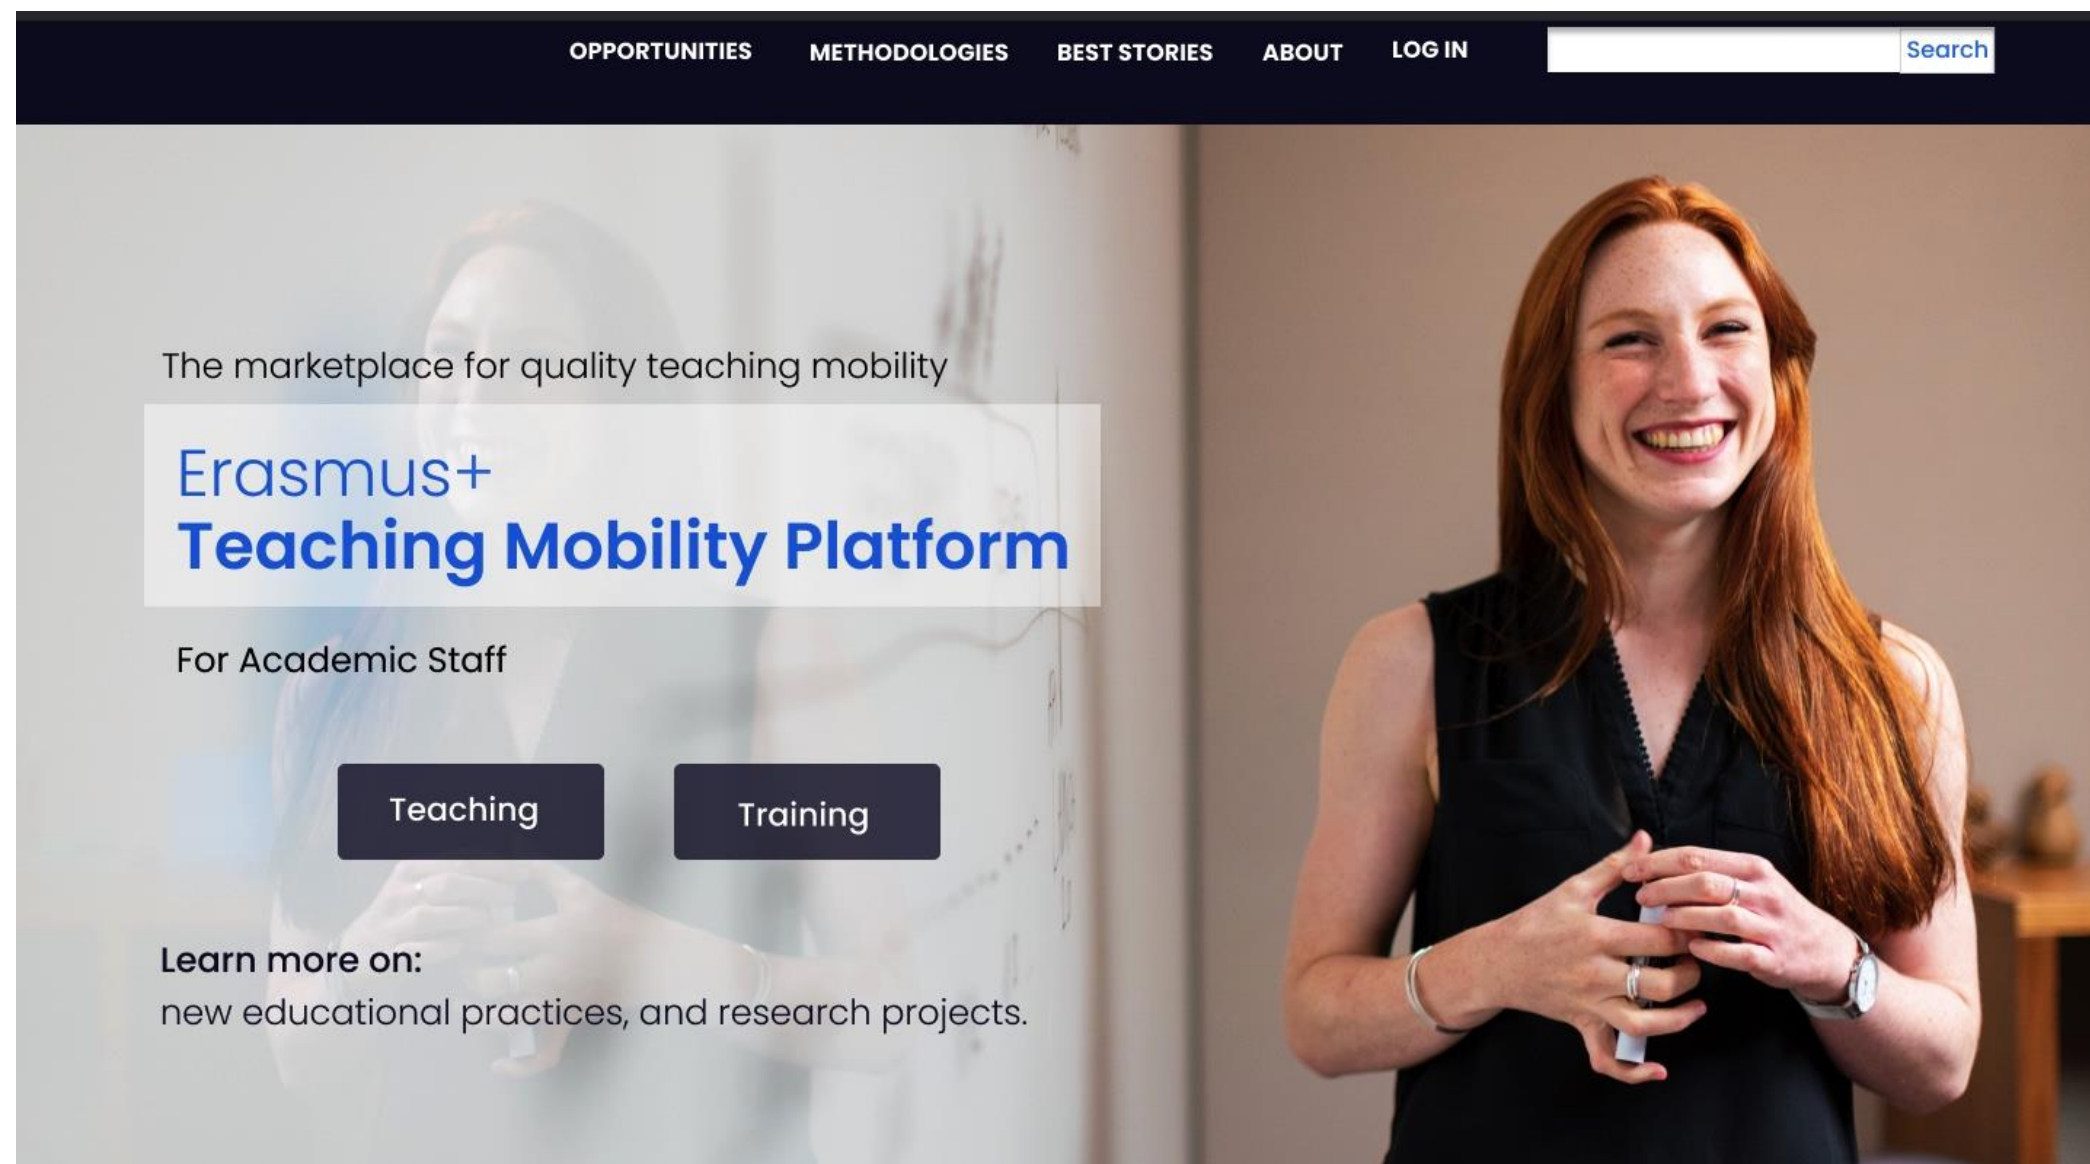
OPPORTUNITIES METHODOLOGIES BEST STORIES ABOUT LOG IN Search

The marketplace for quality teaching mobility

Erasmus+
Teaching Mobility Platform

For Academic Staff

Teaching

Training

Learn more on:
new educational practices, and research projects.